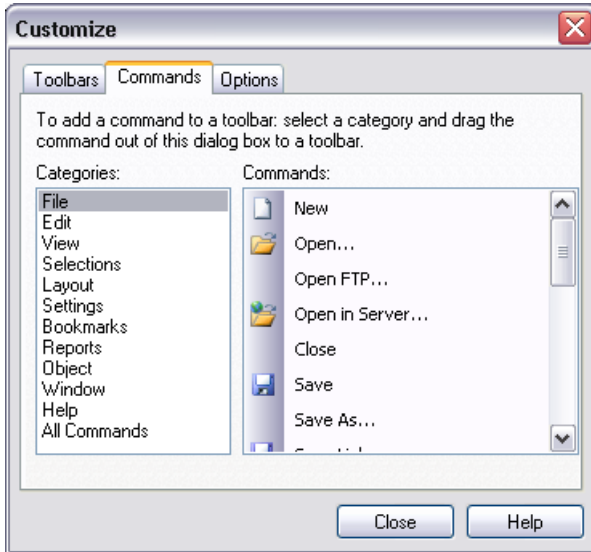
Customize

Toolbars | Commands | Options

To add a command to a toolbar: select a category and drag the command out of this dialog box to a toolbar.

Categories:
File
Edit
View
Selections
Layout
Settings
Bookmarks
Reports
Object
Window
Help
All Commands

Commands:
New
Open...
Open FTP...
Open in Server...
Close
Save
Save As...
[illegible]

Close
Help